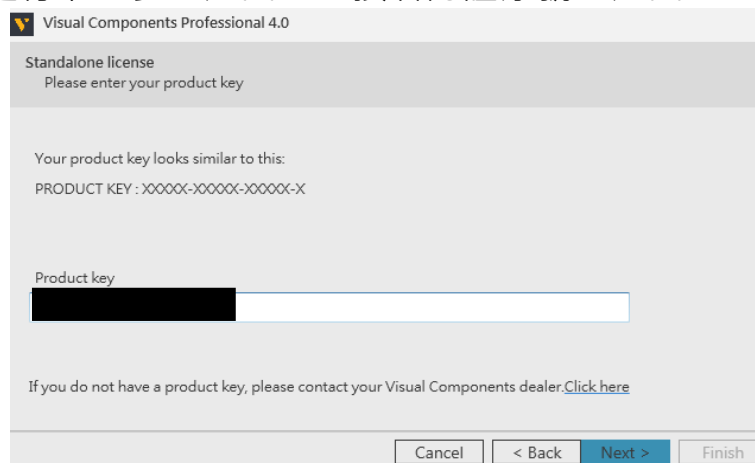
Visual Components Professional 4.0

Standalone license
Please enter your product key

Your product key looks similar to this:
PRODUCT KEY : XXXXX-XXXXX-XXXXX-X

Product key

If you do not have a product key, please contact your Visual Components dealer.Click here

Cancel
< Back
Next >
Finish